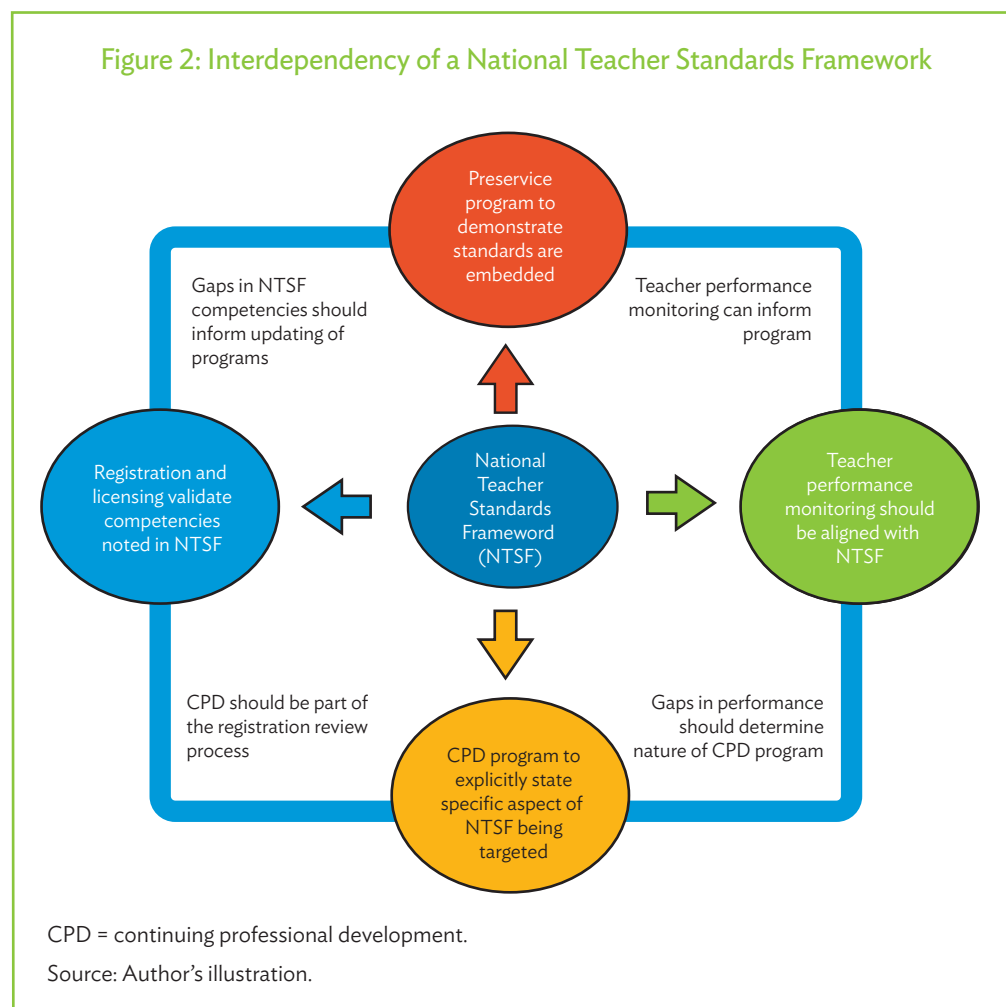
Figure 2: Interdependency of a National Teacher Standards Framework

Preservice program to demonstrate standards are embedded

Gaps in NTSF competencies should inform updating of programs

Teacher performance monitoring can inform program

Registration and licensing validate competencies noted in NTSF

National Teacher Standards Framework (NTSF)

Teacher performance monitoring should be aligned with NTSF

CPD should be part of the registration review process

Gaps in performance should determine nature of CPD program

CPD program to explicitly state specific aspect of NTSF being targeted

CPD = continuing professional development.

Source: Author's illustration.